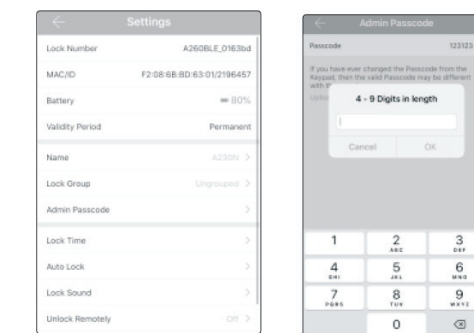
Settings

Lock Number A260BLE_0163bd

MAC/ID F2:08:6B:8D:63:01/2196457

Battery 80%

Validity Period Permanent

Name A230N >

Lock Group Ungrouped >

Admin Passcode >

Lock Time >

Auto Lock >

Lock Sound >

Unlock Remotely Off >

Admin Passcode

Passcode 123123

If you have ever changed the Passcode from the Keypad, then the valid Passcode may be different with th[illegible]

Upl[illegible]

4 - 9 Digits in length

Cancel OK

1
2 ABC
3 DEF
4 GHI
5 JKL
6 MNO
7 PQRS
8 TUV
9 WXYZ
0